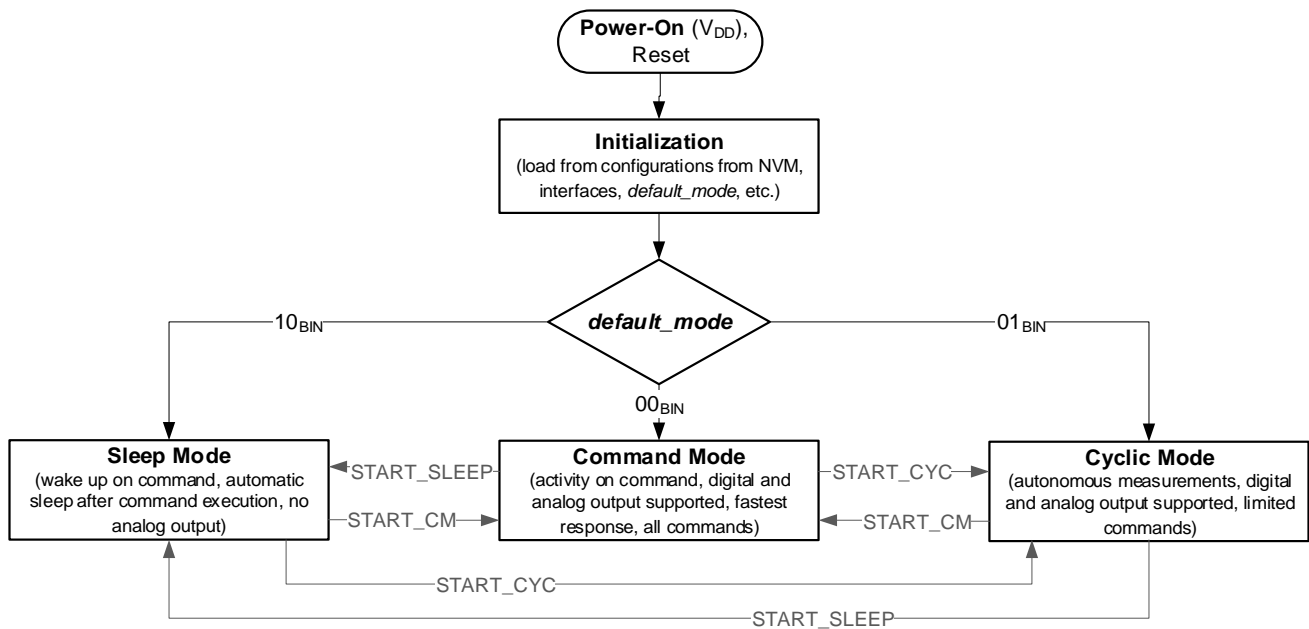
**Power-On** ($V_{DD}$), Reset

**Initialization**
(load from configurations from NVM, interfaces, *default_mode*, etc.)

***default_mode***

$10_{BIN}$

$01_{BIN}$

$00_{BIN}$

**Sleep Mode**
(wake up on command, automatic sleep after command execution, no analog output)

START_SLEEP

START_CM

**Command Mode**
(activity on command, digital and analog output supported, fastest response, all commands)

START_CYC

START_CM

**Cyclic Mode**
(autonomous measurements, digital and analog output supported, limited commands)

START_CYC

START_SLEEP